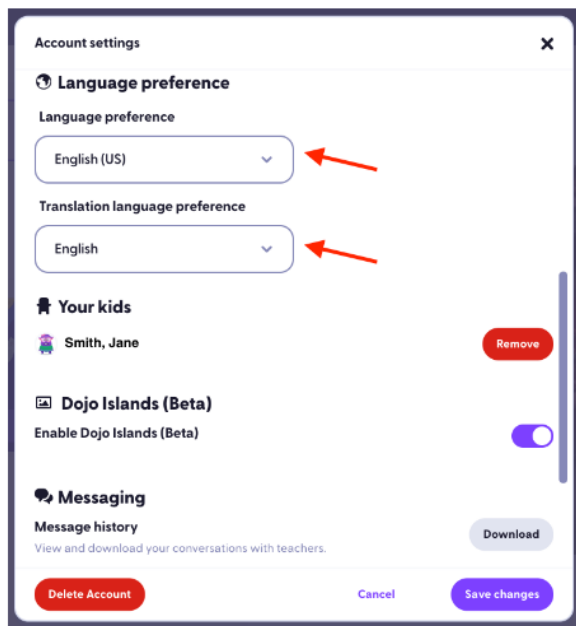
Account settings

×

Language preference

Language preference

English (US)

Translation language preference

English

Your kids

Smith, Jane

Remove

Dojo Islands (Beta)

Enable Dojo Islands (Beta)

Messaging

Message history

View and download your conversations with teachers.

Download

Delete Account

Cancel

Save changes